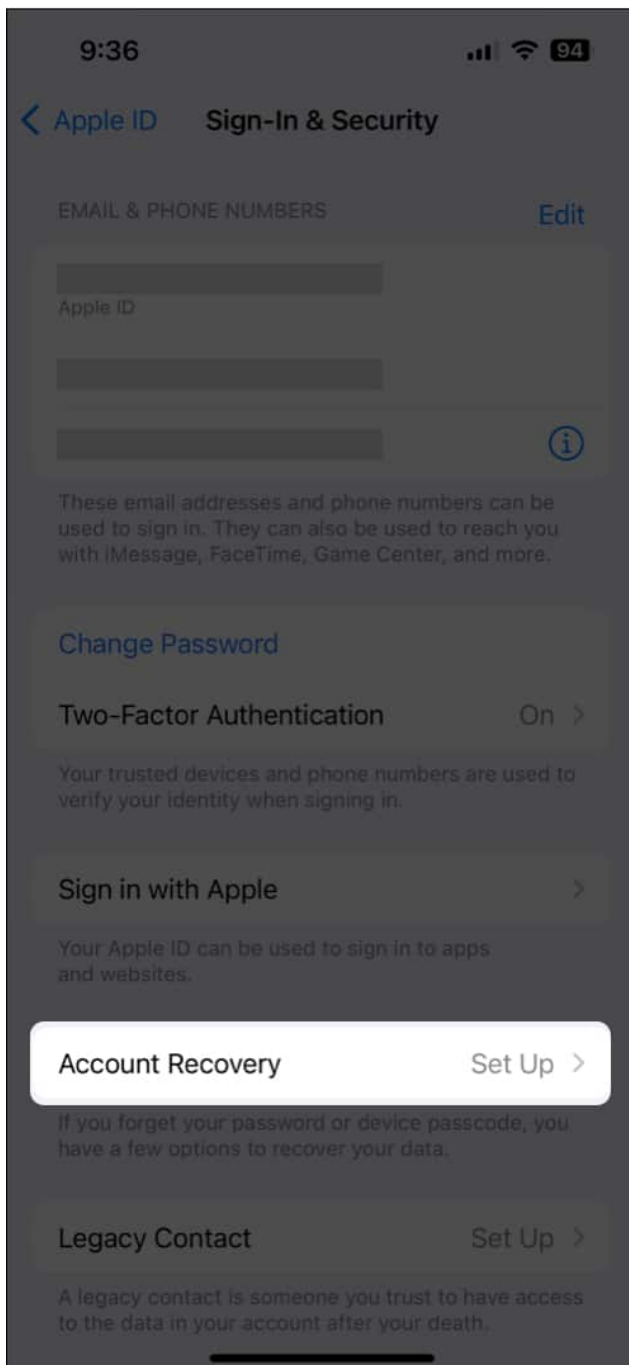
9:36

94

Apple ID

Sign-In & Security

EMAIL & PHONE NUMBERS

Edit

Apple ID

These email addresses and phone numbers can be used to sign in. They can also be used to reach you with iMessage, FaceTime, Game Center, and more.

Change Password

Two-Factor Authentication

On

Your trusted devices and phone numbers are used to verify your identity when signing in.

Sign in with Apple

Your Apple ID can be used to sign in to apps and websites.

Account Recovery

Set Up

If you forget your password or device passcode, you have a few options to recover your data.

Legacy Contact

Set Up

A legacy contact is someone you trust to have access to the data in your account after your death.